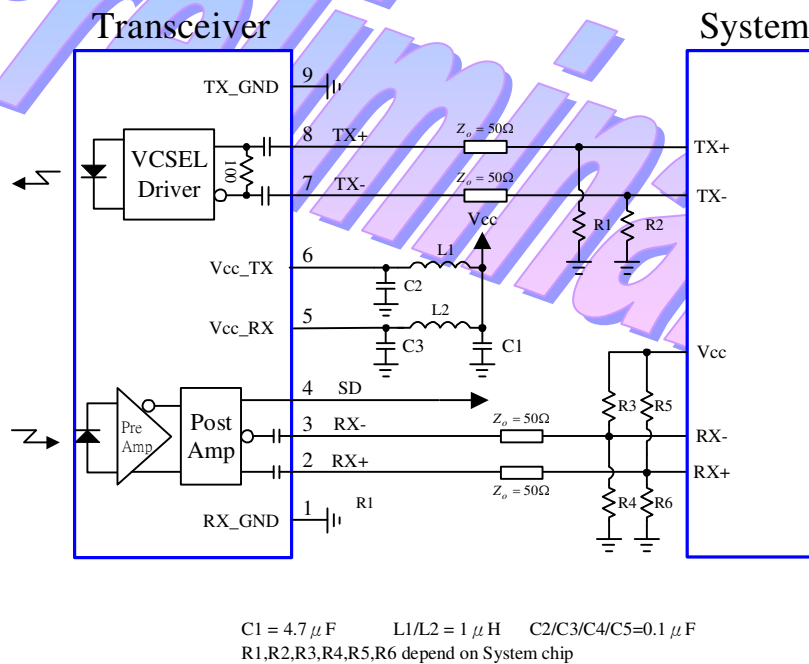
Transceiver

System

Preliminary

TX_GND 9

VCSEL Driver

100

8 TX+

$Z_o = 50\Omega$

TX+

7 TX-

$Z_o = 50\Omega$

TX-

Vcc

R1 R2

Vcc_TX 6

L1

C2

Vcc_RX 5

L2

C3 C1

Vcc

4 SD

R3 R5

Pre Amp

Post Amp

3 RX-

$Z_o = 50\Omega$

RX-

2 RX+

RX+

$Z_o = 50\Omega$

R1

RX_GND 1

R4 R6

C1 = 4.7 $\mu$ F L1/L2 = 1 $\mu$ H C2/C3/C4/C5=0.1 $\mu$ F
R1,R2,R3,R4,R5,R6 depend on System chip